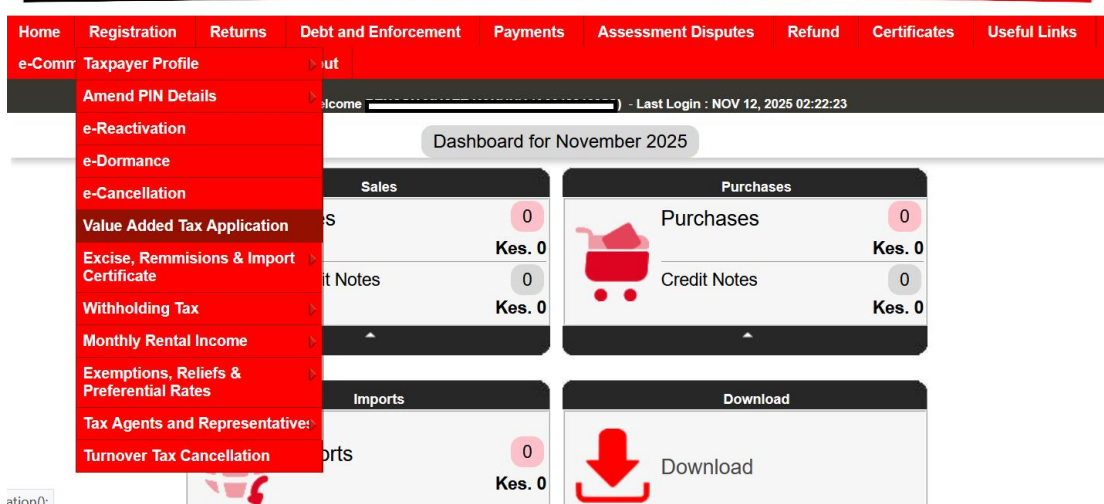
Home | Registration | Returns | Debt and Enforcement | Payments | Assessment Disputes | Refund | Certificates | Useful Links

e-Comm | Taxpayer Profile | out

Amend PIN Details

elcome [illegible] ) - Last Login : NOV 12, 2025 02:22:23

e-Reactivation

Dashboard for November 2025

e-Dormance

e-Cancellation

Value Added Tax Application

Excise, Remmisions & Import Certificate

Withholding Tax

Monthly Rental Income

Exemptions, Reliefs & Preferential Rates

Tax Agents and Representatives

Turnover Tax Cancellation

Sales

s 0

Kes. 0

it Notes 0

Kes. 0

Purchases

Purchases 0

Kes. 0

Credit Notes 0

Kes. 0

Imports

orts 0

Kes. 0

Download

Download

ation();